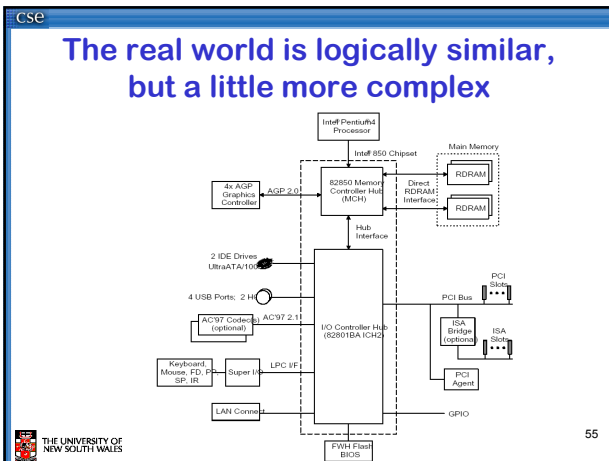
cse

The real world is logically similar, but a little more complex

Intel Pentium4 Processor

Intel 850 Chipset

Main Memory

4x AGP Graphics Controller

AGP 2.0

82850 Memory Controller Hub (MCH)

Direct RDRAM Interface

RDRAM

RDRAM

Hub Interface

2 IDE Drives UltraATA/100

4 USB Ports; 2 HI

AC'97 Codec(s) (optional)

AC'97 2.1

I/O Controller Hub (82801BA ICH2)

PCI Bus

PCI Slots

ISA Bridge (optional)

ISA Slots

Keyboard, Mouse, FD, PP, SP, IR

Super I/O

LPC I/F

PCI Agent

LAN Connect

GPIO

FWH Flash BIOS

THE UNIVERSITY OF NEW SOUTH WALES

55